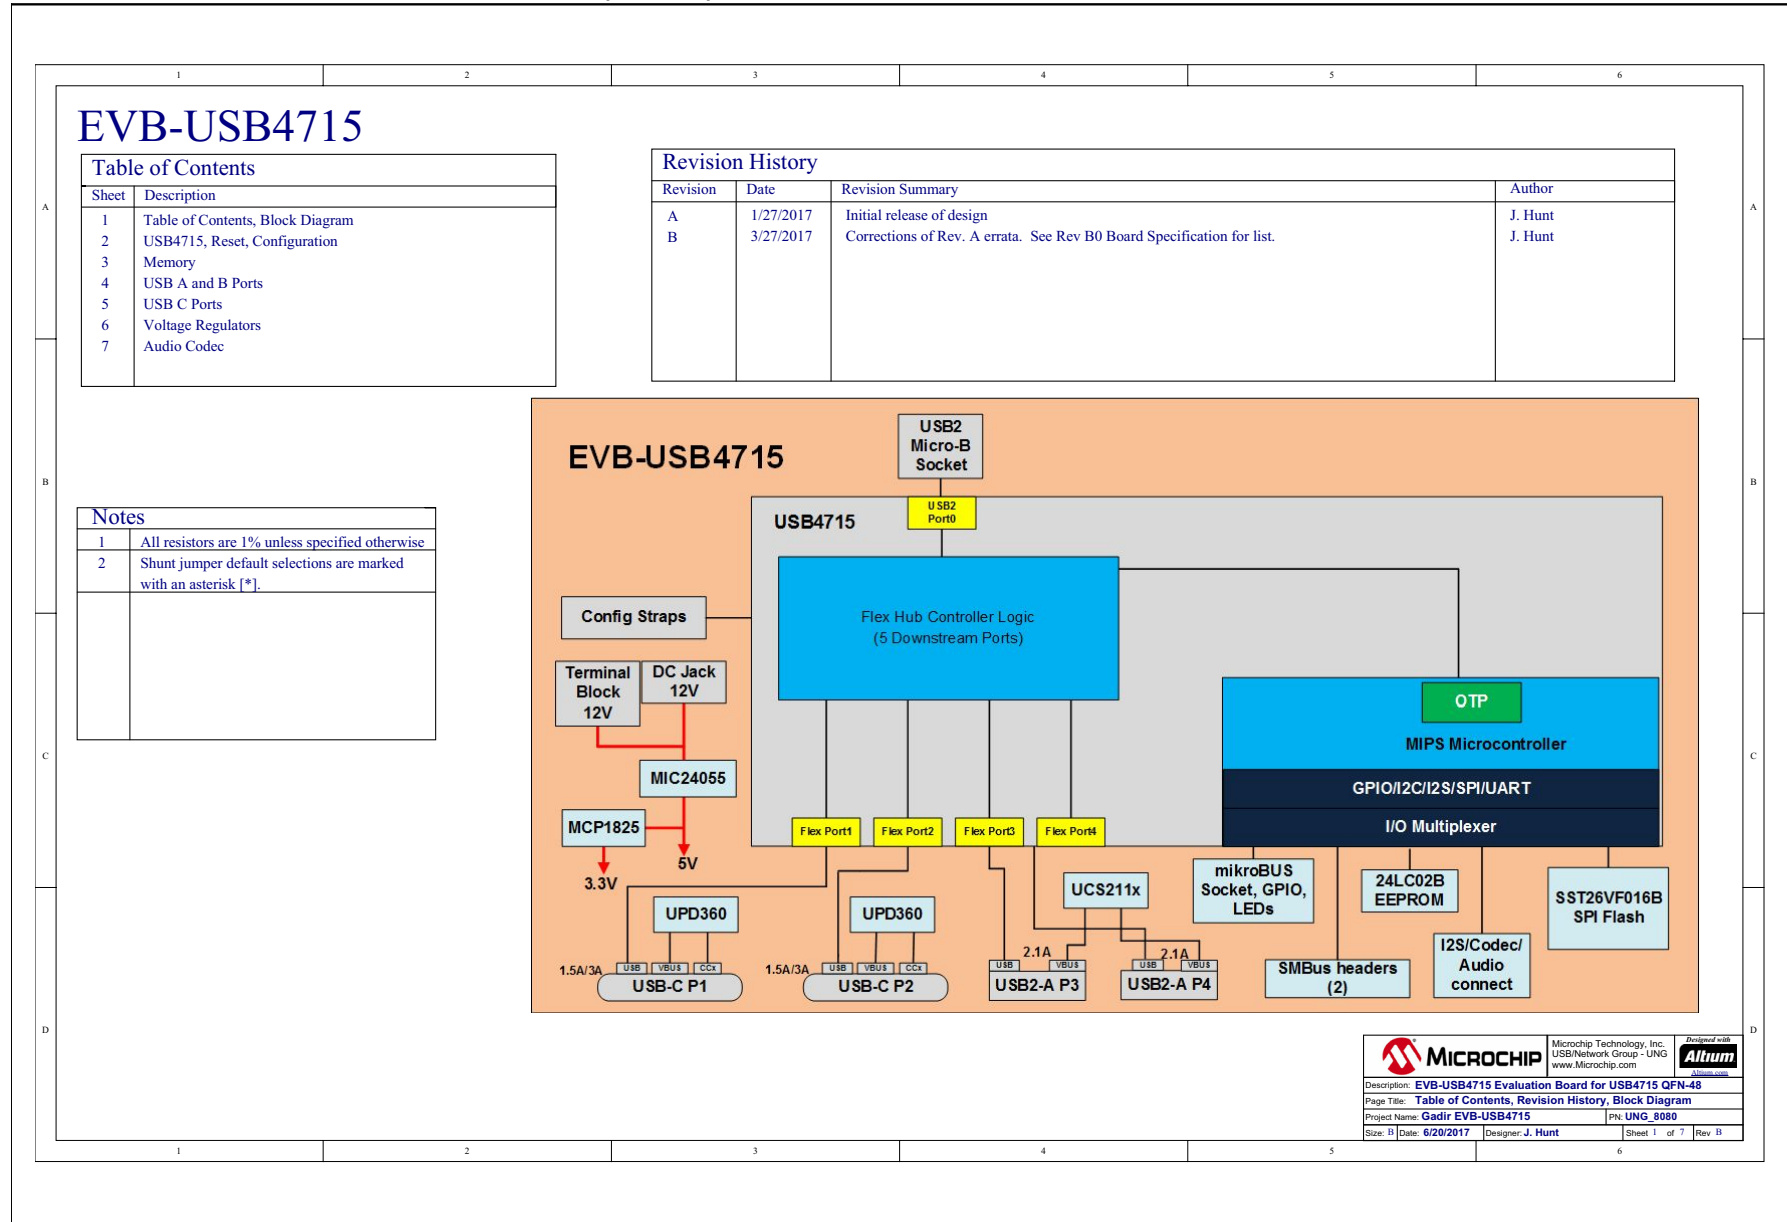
1 2 3 4 5 6

A B C D

EVB-USB4715

Table of Contents

| Sheet | Description |
|---|---|
| 1 | Table of Contents, Block Diagram |
| 2 | USB4715, Reset, Configuration |
| 3 | Memory |
| 4 | USB A and B Ports |
| 5 | USB C Ports |
| 6 | Voltage Regulators |
| 7 | Audio Codec |

Revision History

| Revision | Date | Revision Summary | Author |
|---|---|---|---|
| A | 1/27/2017 | Initial release of design | J. Hunt |
| B | 3/27/2017 | Corrections of Rev. A errata. See Rev B0 Board Specification for list. | J. Hunt |

Notes

| | |
|---|---|
| 1 | All resistors are 1% unless specified otherwise |
| 2 | Shunt jumper default selections are marked with an asterisk [*]. |

EVB-USB4715

USB2 Micro-B Socket

USB2 Port0

USB4715

Config Straps

Flex Hub Controller Logic (5 Downstream Ports)

Terminal Block 12V

DC Jack 12V

MIC24055

MCP1825

3.3V

5V

OTP

MIPS Microcontroller

GPIO/I2C/I2S/SPI/UART

I/O Multiplexer

Flex Port1 Flex Port2 Flex Port3 Flex Port4

UPD360 UPD360

UCS211x

mikroBUS Socket, GPIO, LEDs

24LC02B EEPROM

SST26VF016B SPI Flash

I2S/Codec/ Audio connect

SMBus headers (2)

1.5A/3A USB VBUS CCx USB-C P1

1.5A/3A USB VBUS CCx USB-C P2

2.1A USB VBUS USB2-A P3

2.1A USB VBUS USB2-A P4

MICROCHIP Microchip Technology, Inc. USB/Network Group - UNG www.Microchip.com Designed with Altium Altium.com

Description: EVB-USB4715 Evaluation Board for USB4715 QFN-48

Page Title: Table of Contents, Revision History, Block Diagram

Project Name: Gadir EVB-USB4715 PN: UNG_8080

Size: B Date: 6/20/2017 Designer: J. Hunt Sheet 1 of 7 Rev B